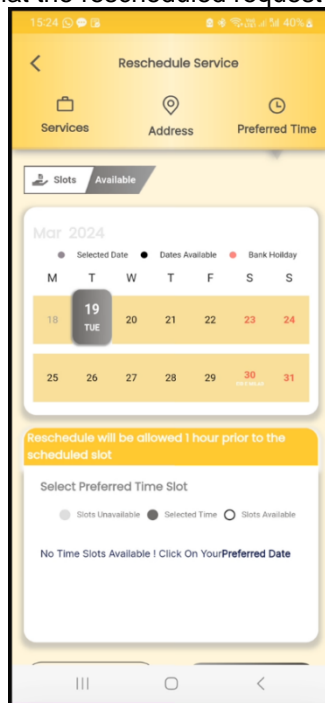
hat the rescheduled request

15:24 40%

Reschedule Service

Services

Address

Preferred Time

Slots Available

Mar 2024

Selected Date Dates Available Bank Holiday

| M | T | W | T | F | S | S |
|---|---|---|---|---|---|---|
| 18 | 19 TUE | 20 | 21 | 22 | 23 | 24 |
| 25 | 26 | 27 | 28 | 29 | 30 | 31 |

Reschedule will be allowed 1 hour prior to the scheduled slot

Select Preferred Time Slot

Slots Unavailable Selected Time Slots Available

No Time Slots Available ! Click On YourPreferred Date